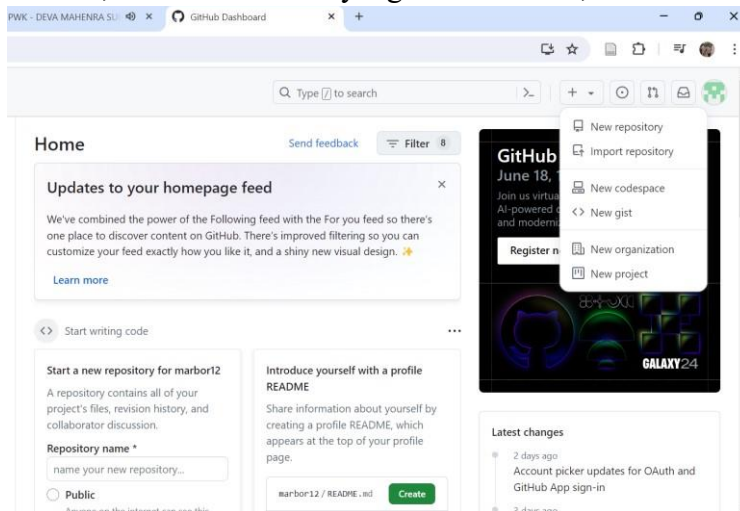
PWK - DEVA MAHENRA SU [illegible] ×
GitHub Dashboard ×
+

Type / to search

Home
Send feedback
Filter 8

Updates to your homepage feed
×
We've combined the power of the Following feed with the For you feed so there's one place to discover content on GitHub. There's improved filtering so you can customize your feed exactly how you like it, and a shiny new visual design. ✨
Learn more

Start writing code
...

Start a new repository for marbor12
A repository contains all of your project's files, revision history, and collaborator discussion.
Repository name *
name your new repository...
Public
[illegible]

Introduce yourself with a profile README
Share information about yourself by creating a profile README, which appears at the top of your profile page.
marbor12 / README.md
Create

New repository
Import repository
New codespace
New gist
New organization
New project

GitHub
June 18, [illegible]
Join us virtua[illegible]
AI-powered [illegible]
and moderni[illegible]
Register n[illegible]
GALAXY24

Latest changes
2 days ago
Account picker updates for OAuth and GitHub App sign-in
3 days ago